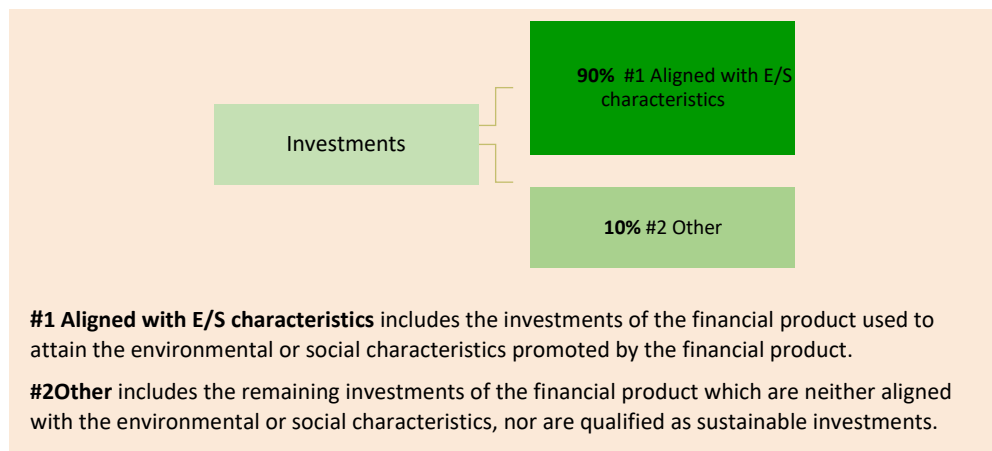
Investments

90% #1 Aligned with E/S characteristics

10% #2 Other

#1 Aligned with E/S characteristics includes the investments of the financial product used to attain the environmental or social characteristics promoted by the financial product.

#2Other includes the remaining investments of the financial product which are neither aligned with the environmental or social characteristics, nor are qualified as sustainable investments.